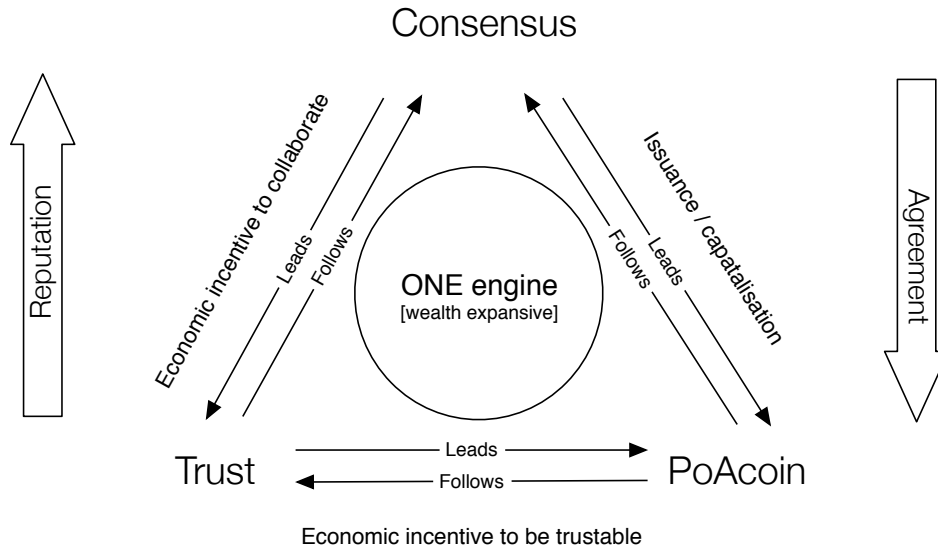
Consensus

Reputation

Economic incentive to collaborate

Leads

Follows

ONE engine
[wealth expansive]

Follows

Leads

Issuance / capatalisation

Agreement

Trust

Leads

Follows

PoAcoin

Economic incentive to be trustable